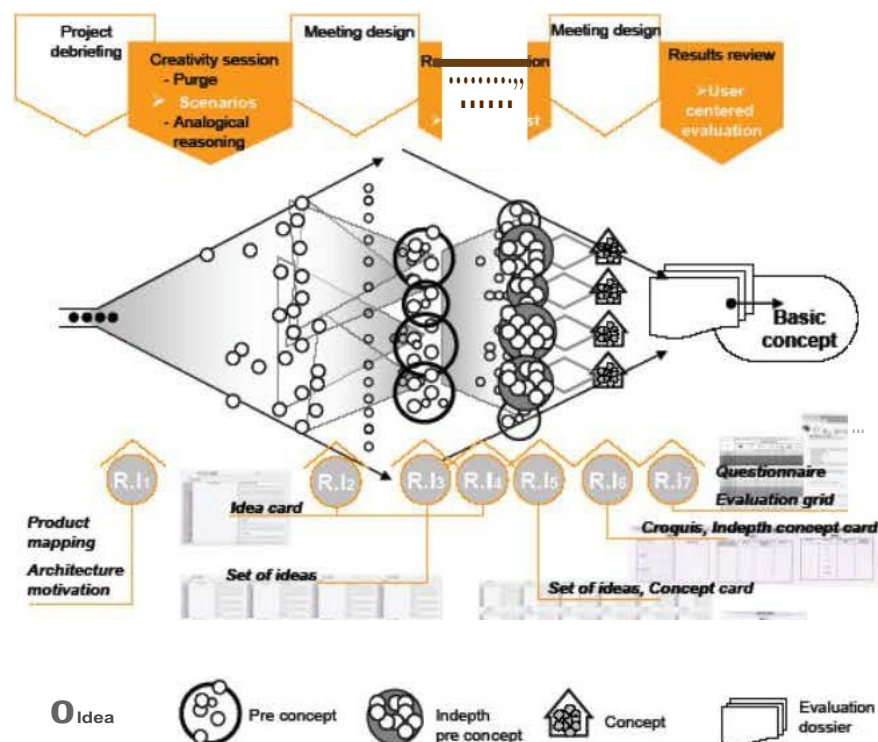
Project debriefing

Creativity session
- Purge
➢ Scenarios
- Analogical reasoning

Meeting design

R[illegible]on

➢ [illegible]st

Meeting design

Results review
➢User centered evaluation

Basic concept

R.I1

R.I2

R.I3

R.I4

R.I5

R.I6

R.I7

Questionnaire

Evaluation grid

Product mapping

Architecture motivation

Idea card

Set of ideas

Set of ideas, Concept card

Croquis, Indepth concept card

O Idea

Pre concept

Indepth pre concept

Concept

Evaluation dossier